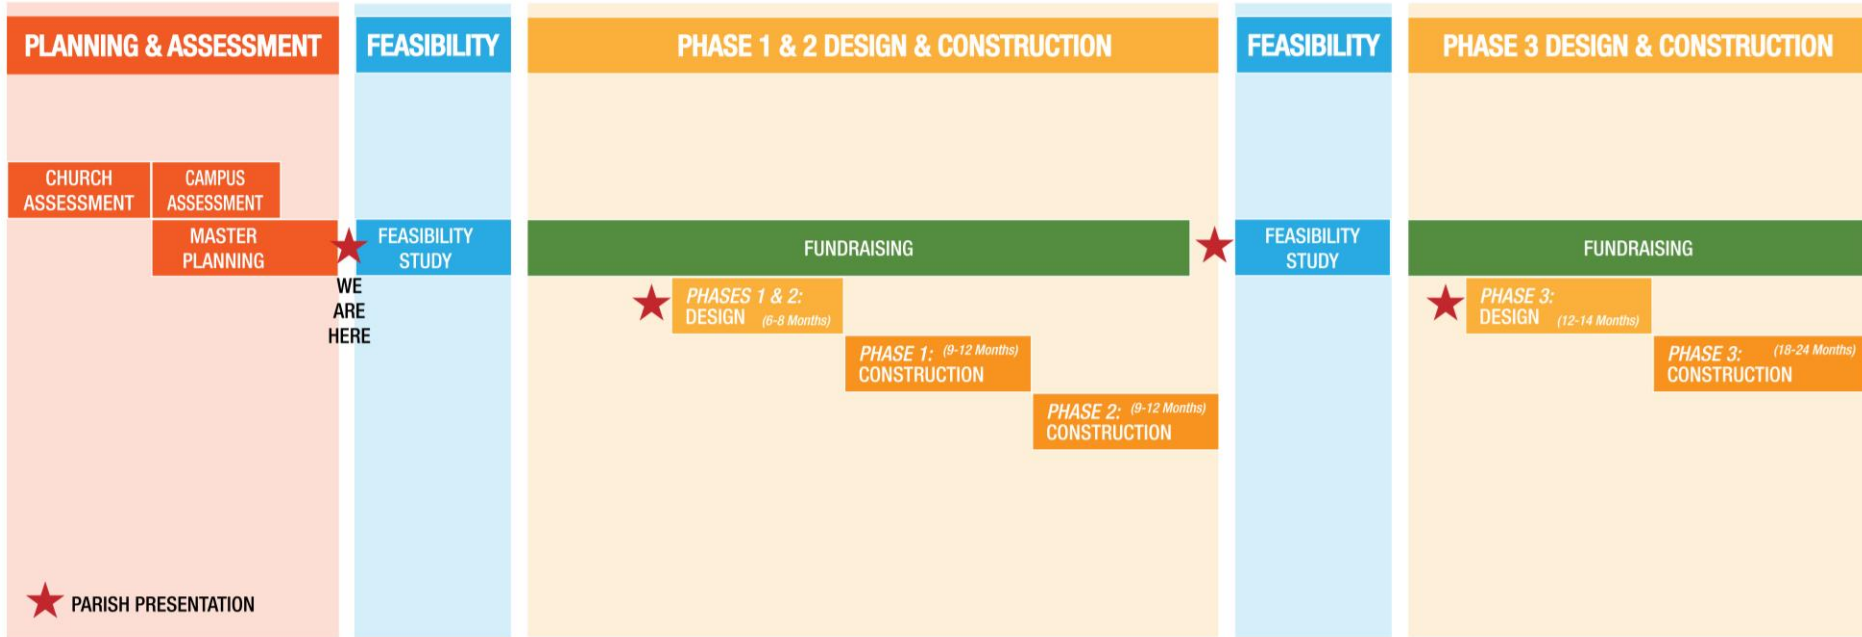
PLANNING & ASSESSMENT

FEASIBILITY

PHASE 1 & 2 DESIGN & CONSTRUCTION

FEASIBILITY

PHASE 3 DESIGN & CONSTRUCTION

CHURCH ASSESSMENT

CAMPUS ASSESSMENT

MASTER PLANNING

WE ARE HERE

FEASIBILITY STUDY

FUNDRAISING

PHASES 1 & 2: DESIGN (6-8 Months)

PHASE 1: (9-12 Months) CONSTRUCTION

PHASE 2: (9-12 Months) CONSTRUCTION

FEASIBILITY STUDY

FUNDRAISING

PHASE 3: DESIGN (12-14 Months)

PHASE 3: (18-24 Months) CONSTRUCTION

PARISH PRESENTATION